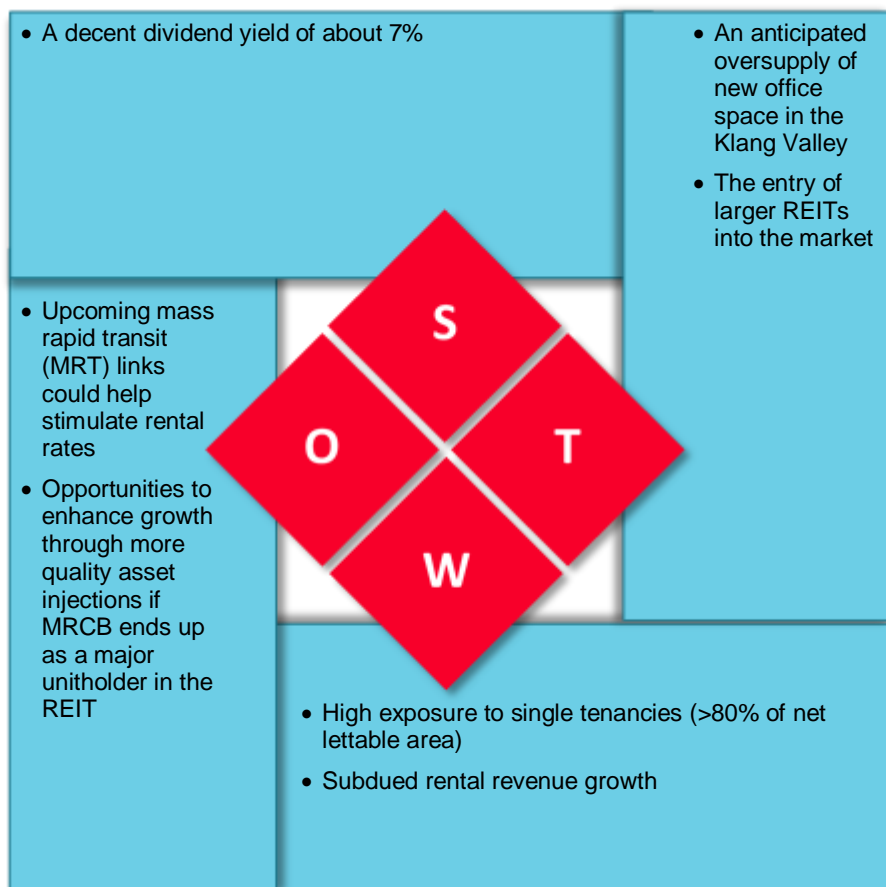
• A decent dividend yield of about 7%

• An anticipated oversupply of new office space in the Klang Valley

• The entry of larger REITs into the market

• Upcoming mass rapid transit (MRT) links could help stimulate rental rates

• Opportunities to enhance growth through more quality asset injections if MRCB ends up as a major unitholder in the REIT

S

O

T

W

• High exposure to single tenancies (>80% of net lettable area)

• Subdued rental revenue growth